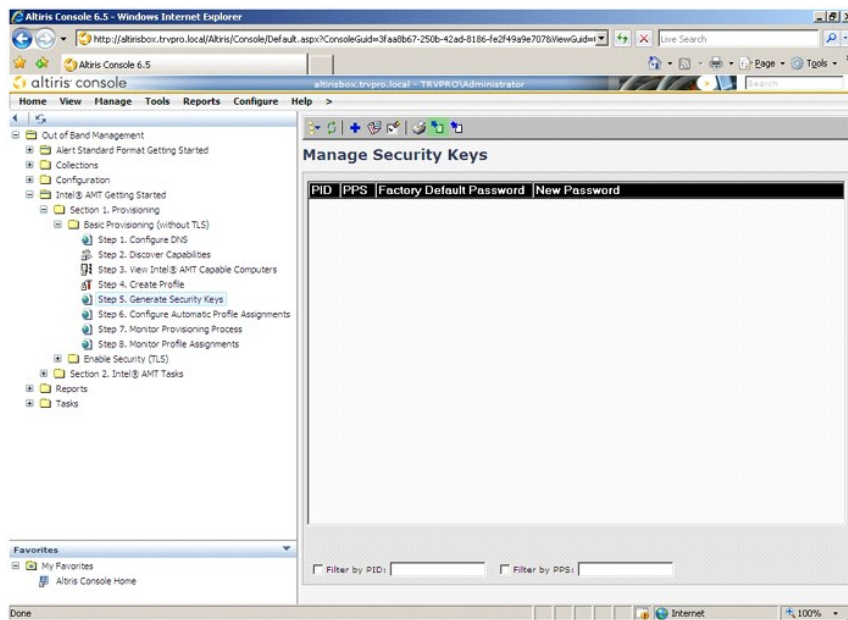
Altiris Console 6.5 - Windows Internet Explorer

http://altirisbox.trvpro.local/Altiris/Console/Default.aspx?ConsoleGuid=3faa8b67-250b-42ad-8186-fe2f49a9e707&ViewGuid=

Live Search

Altiris Console 6.5

Page Tools

altiris console

altirisbox.trvpro.local - TRVPRO\Administrator

Search

Home View Manage Tools Reports Configure Help >

Out of Band Management
Alert Standard Format Getting Started
Collections
Configuration
Intel® AMT Getting Started
Section 1. Provisioning
Basic Provisioning (without TLS)
Step 1. Configure DNS
Step 2. Discover Capabilities
Step 3. View Intel® AMT Capable Computers
Step 4. Create Profile
Step 5. Generate Security Keys
Step 6. Configure Automatic Profile Assignments
Step 7. Monitor Provisioning Process
Step 8. Monitor Profile Assignments
Enable Security (TLS)
Section 2. Intel® AMT Tasks
Reports
Tasks

Manage Security Keys

| PID | PPS | Factory Default Password | New Password |
|---|---|---|---|

Favorites
My Favorites
Altiris Console Home

Filter by PID:
Filter by PPS:

Done

Internet

100%